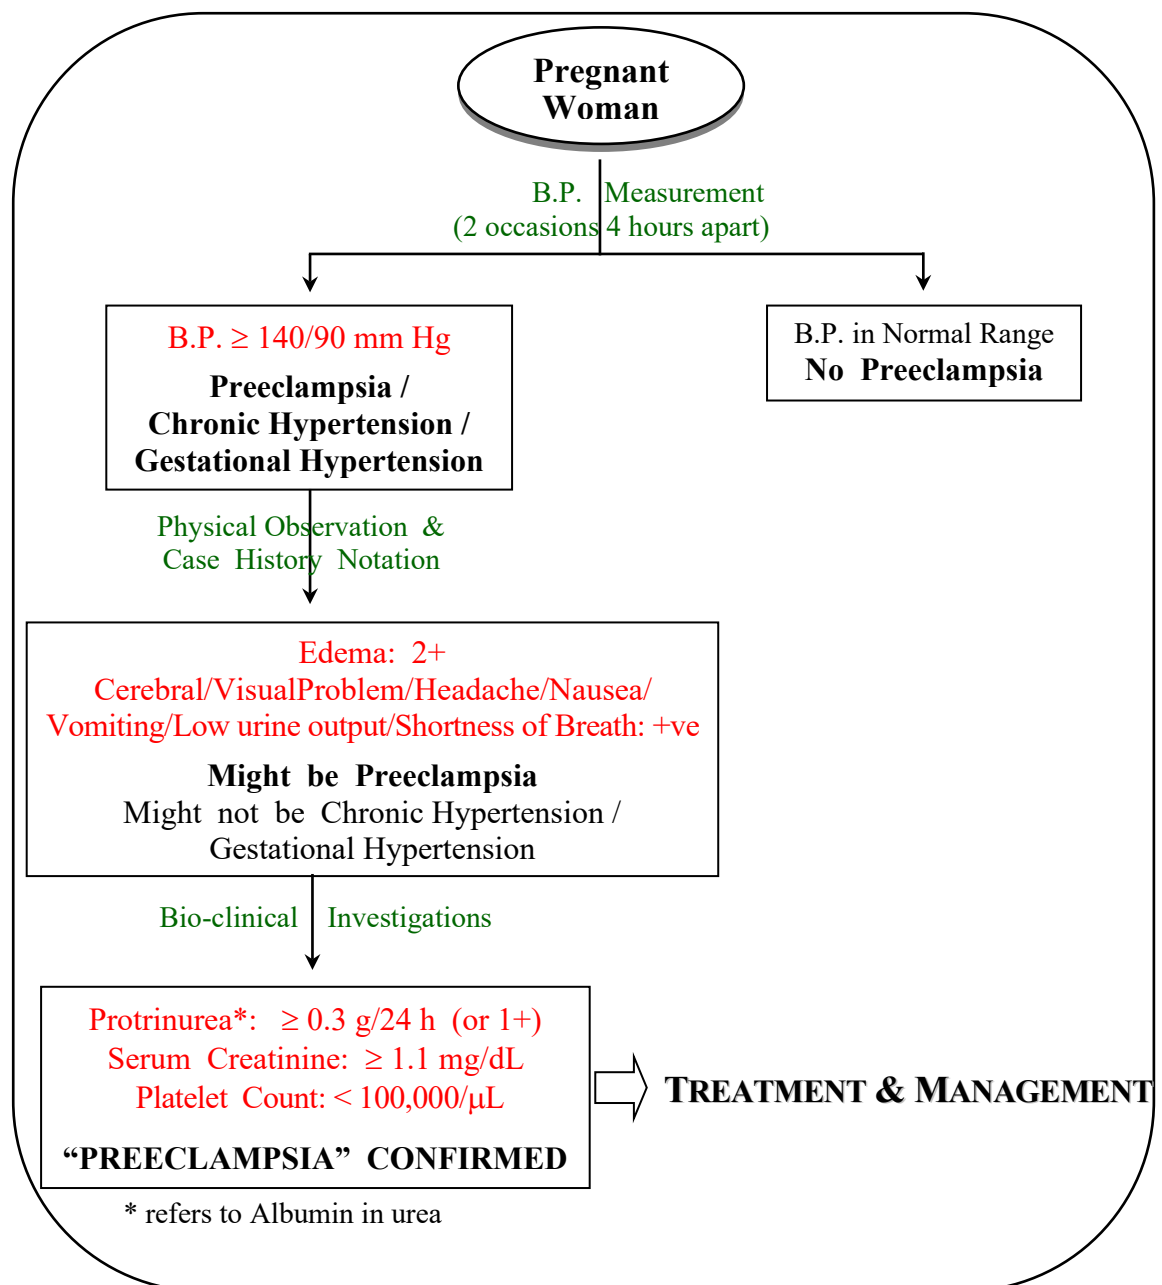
Pregnant Woman

B.P. Measurement
(2 occasions 4 hours apart)

B.P. ≥ 140/90 mm Hg

Preeclampsia / Chronic Hypertension / Gestational Hypertension

B.P. in Normal Range
No Preeclampsia

Physical Observation &
Case History Notation

Edema: 2+
Cerebral/VisualProblem/Headache/Nausea/
Vomiting/Low urine output/Shortness of Breath: +ve

Might be Preeclampsia
Might not be Chronic Hypertension /
Gestational Hypertension

Bio-clinical Investigations

Protrinurea*: ≥ 0.3 g/24 h (or 1+)
Serum Creatinine: ≥ 1.1 mg/dL
Platelet Count: < 100,000/μL

"PREECLAMPSIA" CONFIRMED

TREATMENT & MANAGEMENT

* refers to Albumin in urea